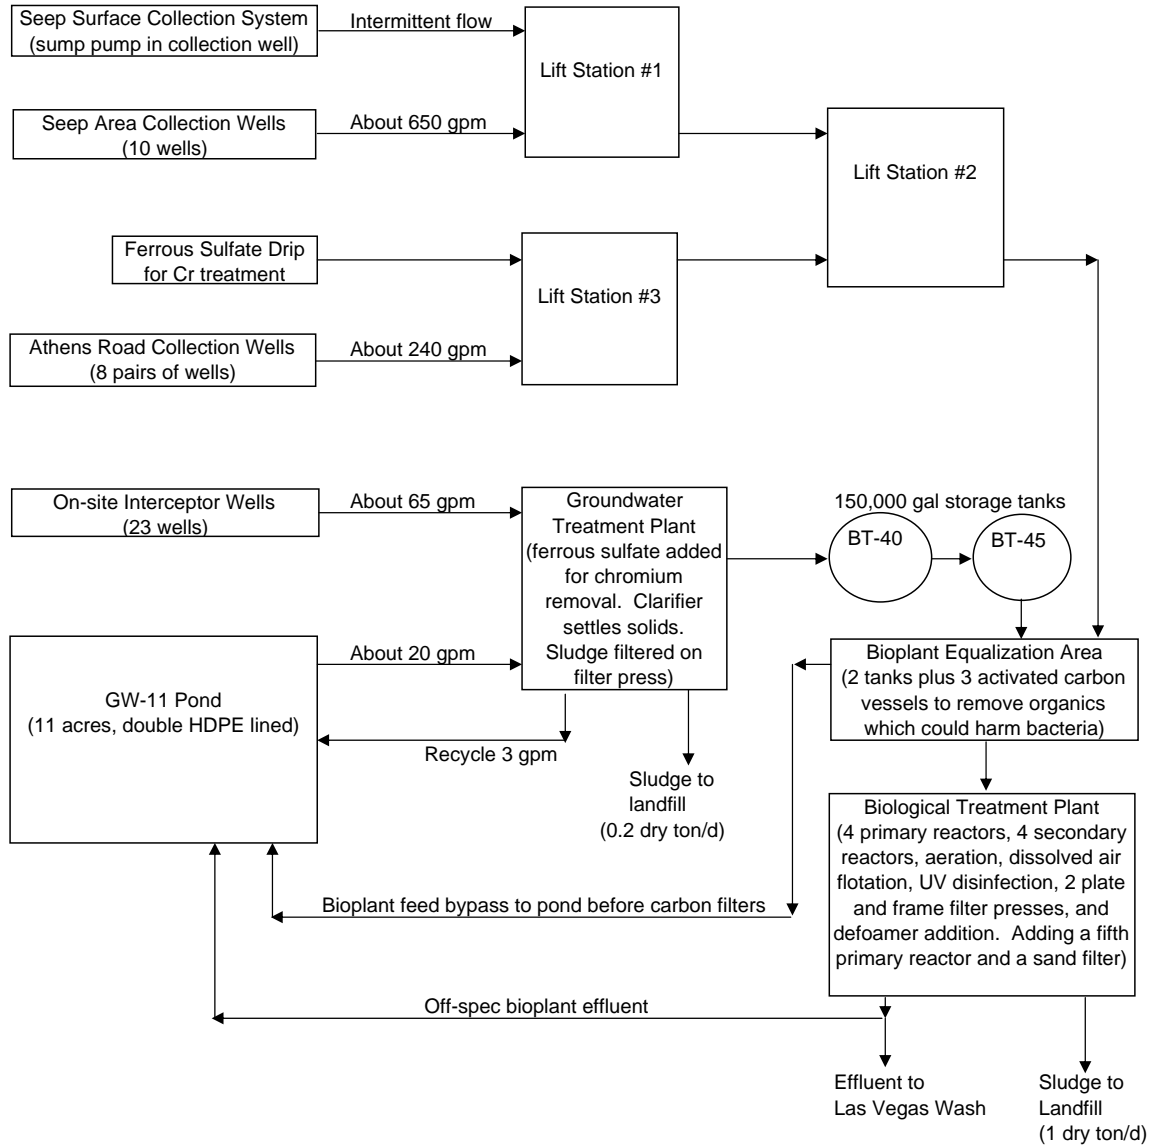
Seep Surface Collection System (sump pump in collection well)

Intermittent flow

Lift Station #1

Seep Area Collection Wells (10 wells)

About 650 gpm

Lift Station #2

Ferrous Sulfate Drip for Cr treatment

Lift Station #3

Athens Road Collection Wells (8 pairs of wells)

About 240 gpm

On-site Interceptor Wells (23 wells)

About 65 gpm

Groundwater Treatment Plant (ferrous sulfate added for chromium removal. Clarifier settles solids. Sludge filtered on filter press)

150,000 gal storage tanks

BT-40

BT-45

GW-11 Pond (11 acres, double HDPE lined)

About 20 gpm

Recycle 3 gpm

Sludge to landfill (0.2 dry ton/d)

Bioplant Equalization Area (2 tanks plus 3 activated carbon vessels to remove organics which could harm bacteria)

Biological Treatment Plant (4 primary reactors, 4 secondary reactors, aeration, dissolved air flotation, UV disinfection, 2 plate and frame filter presses, and defoamer addition. Adding a fifth primary reactor and a sand filter)

Bioplant feed bypass to pond before carbon filters

Off-spec bioplant effluent

Effluent to Las Vegas Wash

Sludge to Landfill (1 dry ton/d)